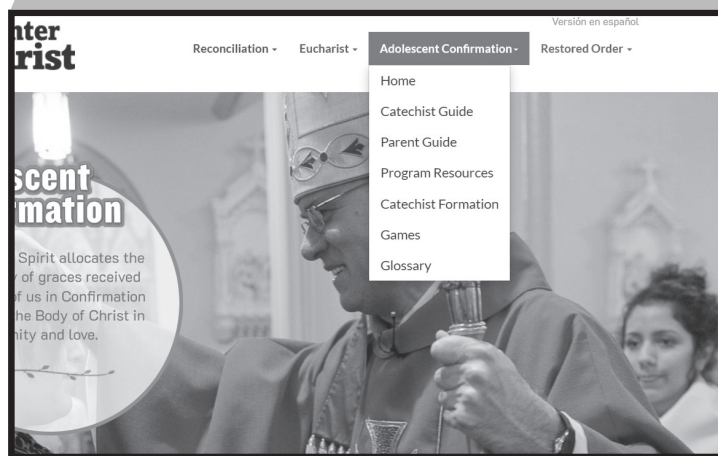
nter
rist

Versión en español

Reconciliation ▾ Eucharist ▾ Adolescent Confirmation ▾ Restored Order ▾

Home
Catechist Guide
Parent Guide
Program Resources
Catechist Formation
Games
Glossary

scent
rmation

Spirit allocates the
y of graces received
of us in Confirmation
he Body of Christ in
nity and love.